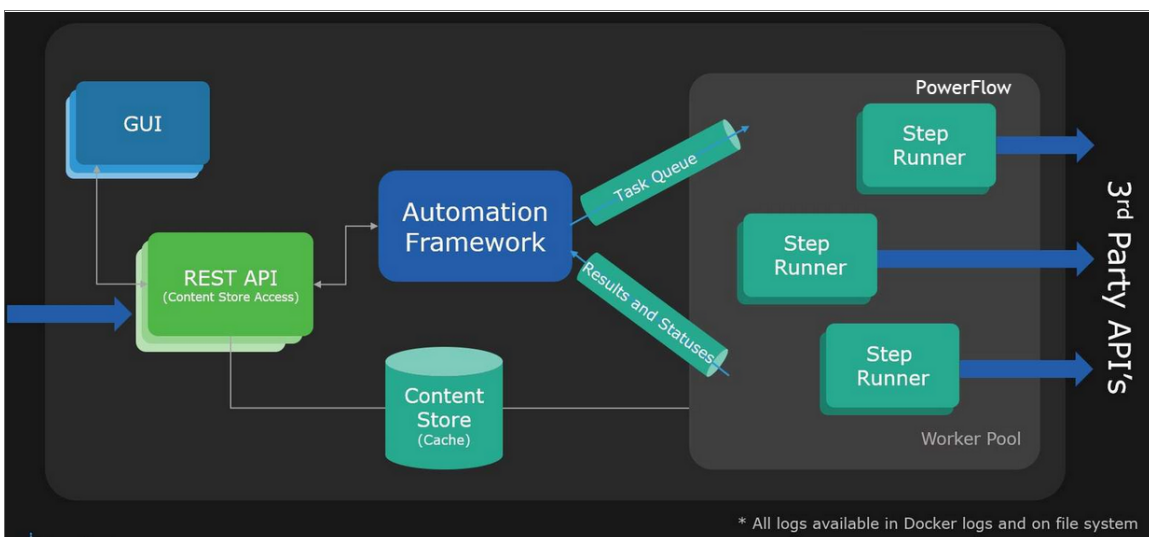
GUI

REST API
(Content Store Access)

Automation Framework

Task Queue

Results and Statuses

PowerFlow

Step Runner

Step Runner

Step Runner

Worker Pool

Content Store
(Cache)

3rd Party API's

* All logs available in Docker logs and on file system